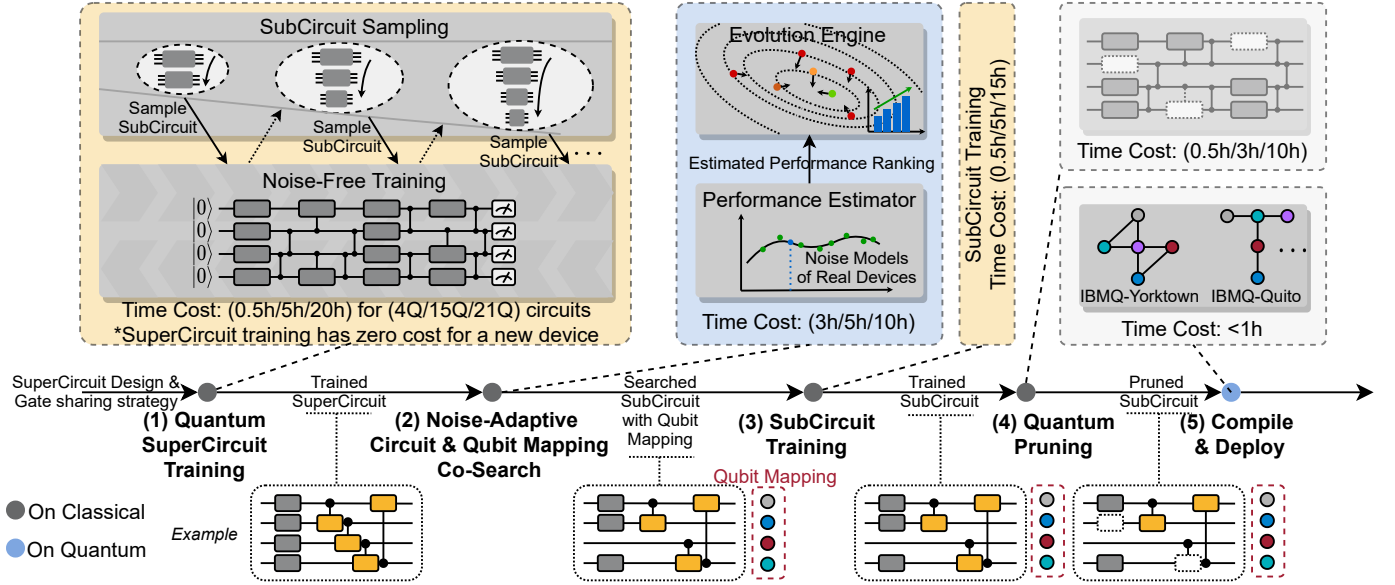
SubCircuit Sampling

Sample SubCircuit

Sample SubCircuit

Sample SubCircuit

Noise-Free Training

$|0\rangle$
$|0\rangle$
$|0\rangle$
$|0\rangle$

Time Cost: (0.5h/5h/20h) for (4Q/15Q/21Q) circuits
*SuperCircuit training has zero cost for a new device

Evolution Engine

Estimated Performance Ranking

Performance Estimator

Noise Models of Real Devices

Time Cost: (3h/5h/10h)

SubCircuit Training
Time Cost: (0.5h/5h/15h)

Time Cost: (0.5h/3h/10h)

IBMQ-Yorktown

IBMQ-Quito

Time Cost: <1h

SuperCircuit Design & Gate sharing strategy

Trained SuperCircuit

(1) Quantum SuperCircuit Training

Searched SubCircuit with Qubit Mapping

(2) Noise-Adaptive Circuit & Qubit Mapping Co-Search

(3) SubCircuit Training

Trained SubCircuit

(4) Quantum Pruning

Pruned SubCircuit

(5) Compile & Deploy

Qubit Mapping

On Classical

On Quantum

Example